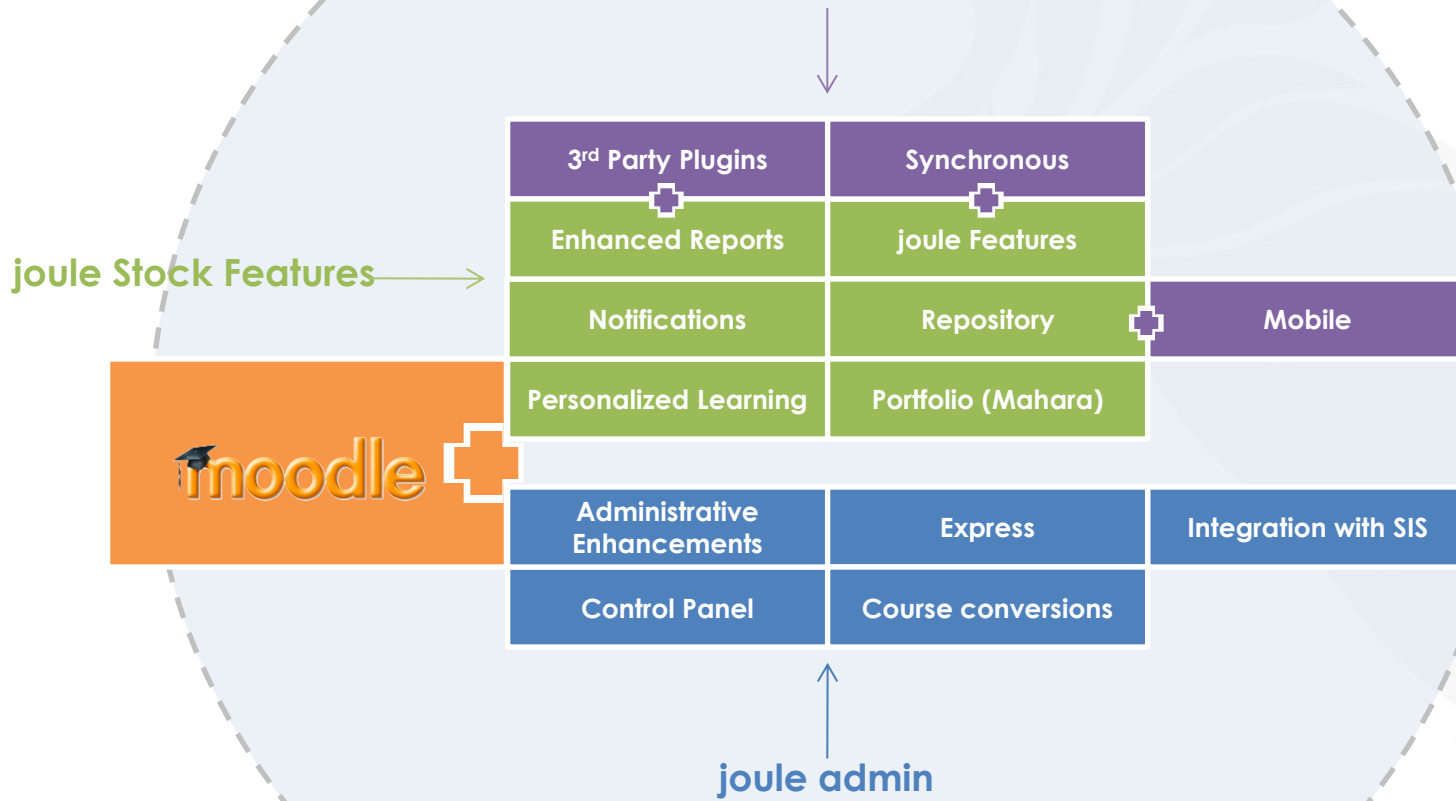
3$^{rd}$ Party Plugins

Synchronous

Enhanced Reports

joule Features

joule Stock Features

Notifications

Repository

Mobile

Personalized Learning

Portfolio (Mahara)

moodle

Administrative Enhancements

Express

Integration with SIS

Control Panel

Course conversions

joule admin